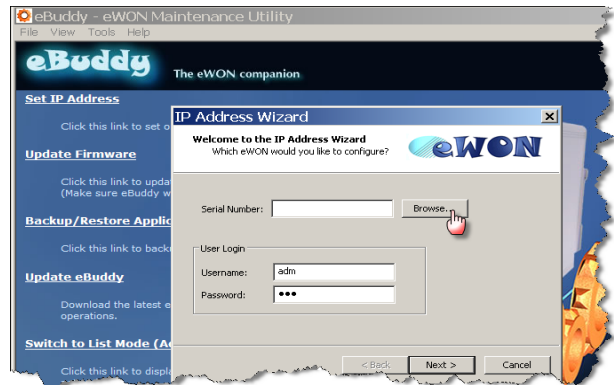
eBuddy - eWON Maintenance Utility
File View Tools Help
eBuddy
The eWON companion
Set IP Address
Click this link to set o
Update Firmware
Click this link to upda
(Make sure eBuddy w
Backup/Restore Applic
Click this link to back
Update eBuddy
Download the latest e
operations.
Switch to List Mode (A
Click this link to displ

IP Address Wizard
Welcome to the IP Address Wizard
Which eWON would you like to configure?
eWON
Serial Number:
Browse...
User Login
Username: adm
Password: •••
< Back
Next >
Cancel